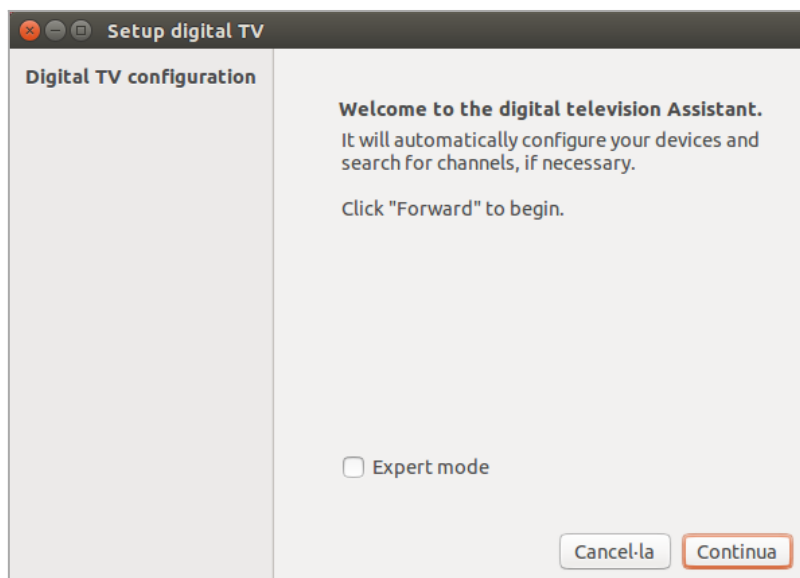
Setup digital TV

Digital TV configuration

Welcome to the digital television Assistant.
It will automatically configure your devices and search for channels, if necessary.

Click "Forward" to begin.

Expert mode

Cancel·la

Continua